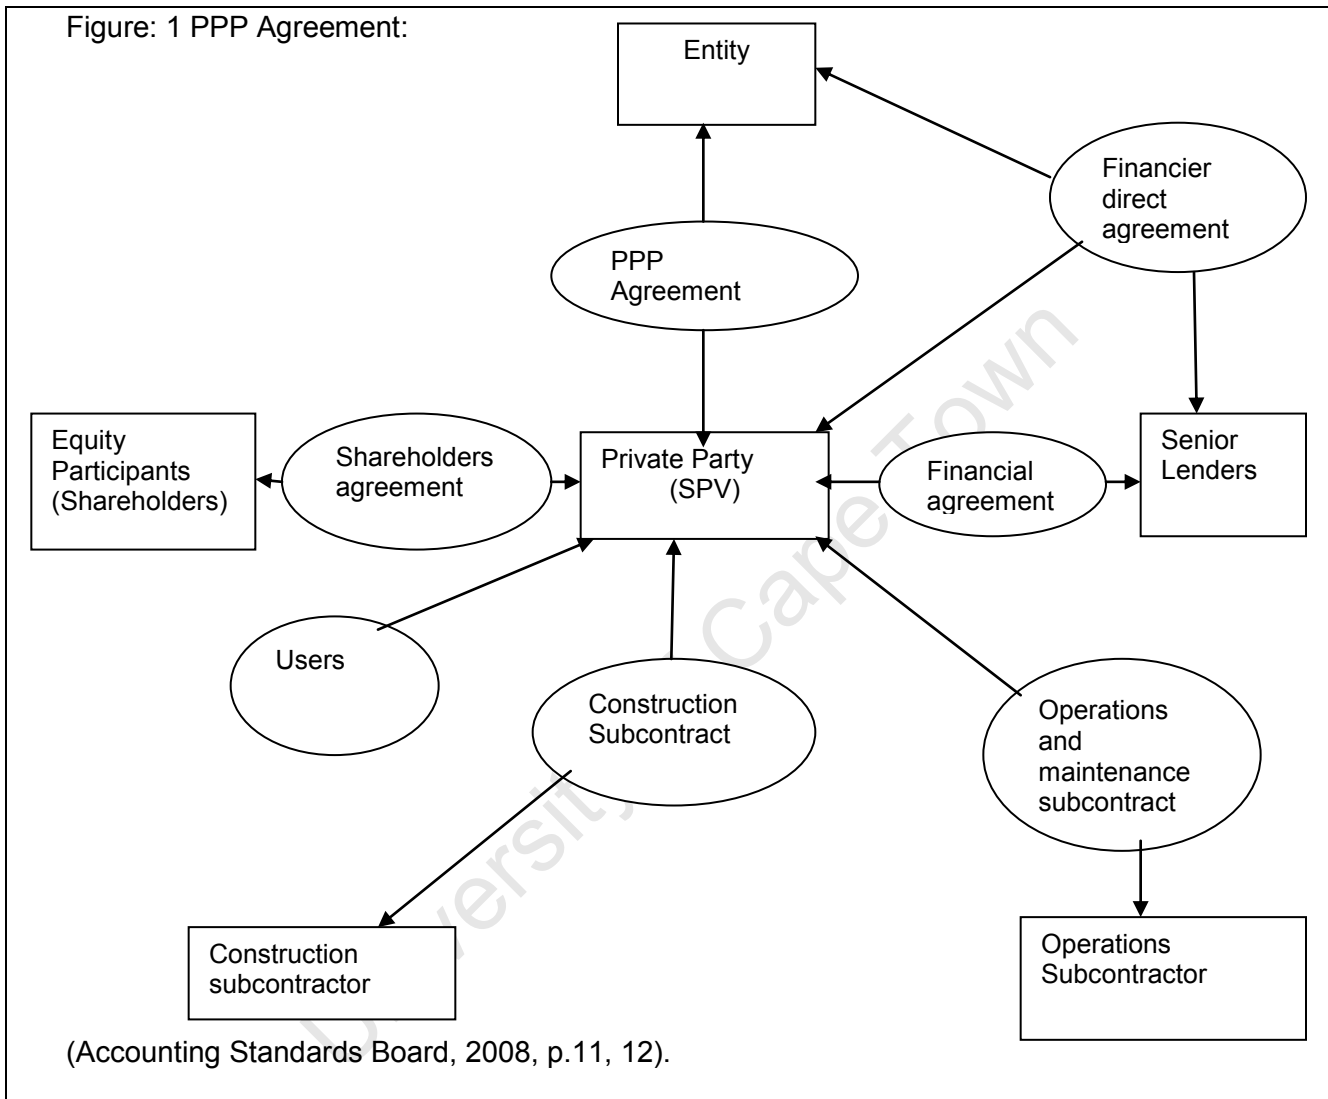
Figure: 1 PPP Agreement:

Entity

Financier direct agreement

PPP Agreement

Equity Participants (Shareholders)

Shareholders agreement

Private Party (SPV)

Financial agreement

Senior Lenders

Users

Construction Subcontract

Operations and maintenance subcontract

Construction subcontractor

Operations Subcontractor

(Accounting Standards Board, 2008, p.11, 12).

University of Cape Town